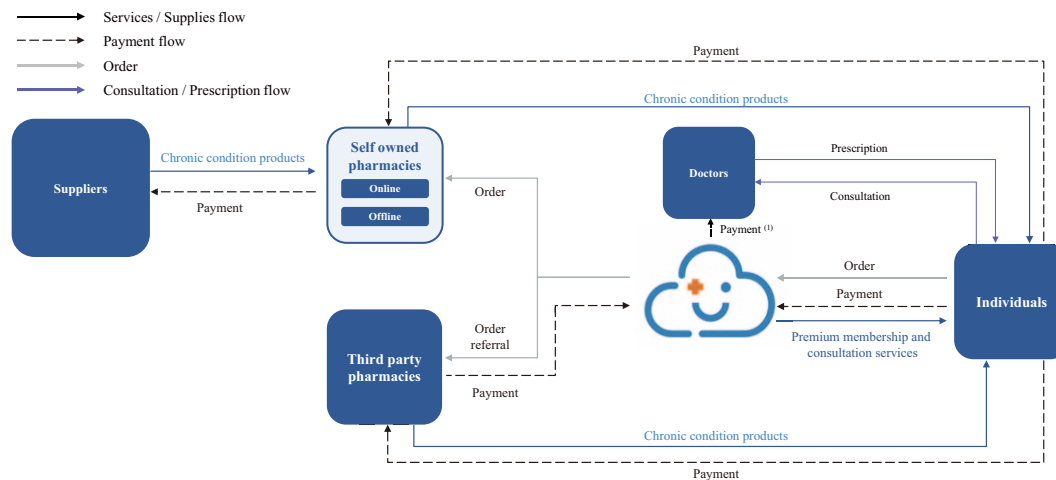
Services / Supplies flow
Payment flow
Order
Consultation / Prescription flow

Payment
Chronic condition products

Suppliers
Chronic condition products
Payment

Self owned pharmacies
Online
Offline

Order

Doctors
Prescription
Consultation
Payment $^{(1)}$

Order
Payment
Individuals
Premium membership and consultation services

Order referral
Third party pharmacies
Payment

Chronic condition products
Payment